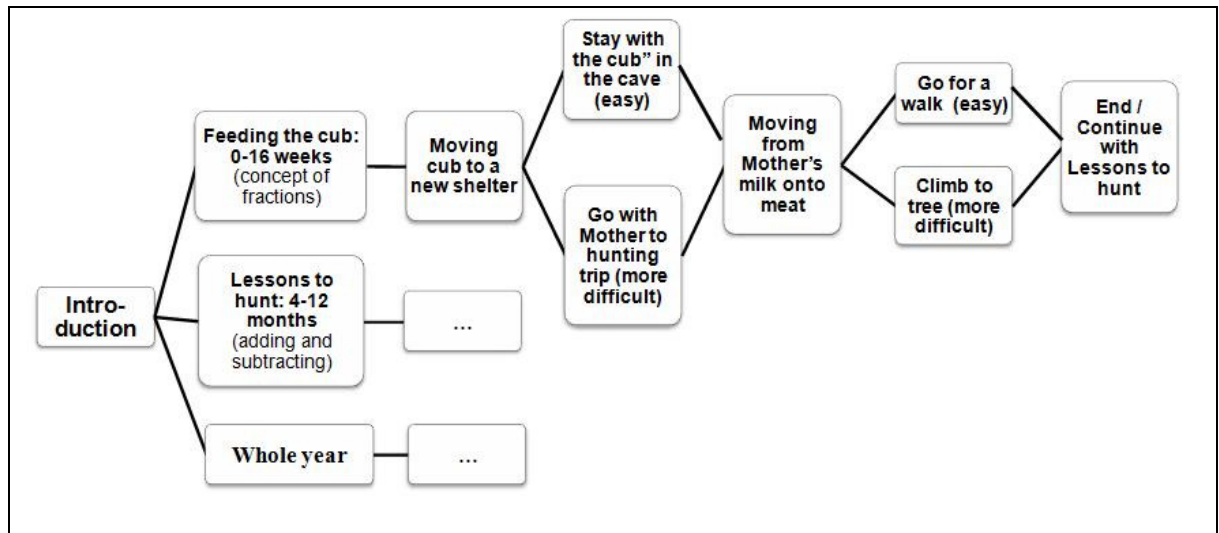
Intro-duction

Feeding the cub: 0-16 weeks (concept of fractions)

Lessons to hunt: 4-12 months (adding and subtracting)

Whole year

Moving cub to a new shelter

...

...

Stay with the cub" in the cave (easy)

Go with Mother to hunting trip (more difficult)

Moving from Mother's milk onto meat

Go for a walk (easy)

Climb to tree (more difficult)

End / Continue with Lessons to hunt